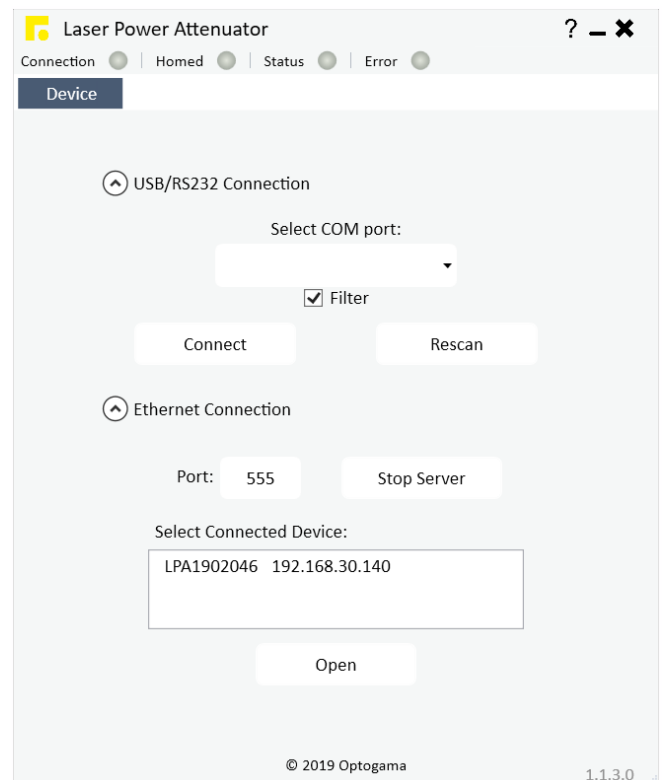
Laser Power Attenuator

? – ✖

Connection | Homed | Status | Error

Device

USB/RS232 Connection

Select COM port:

Filter

Connect

Rescan

Ethernet Connection

Port: 555

Stop Server

Select Connected Device:

LPA1902046 192.168.30.140

Open

© 2019 Optogama

1.1.3.0